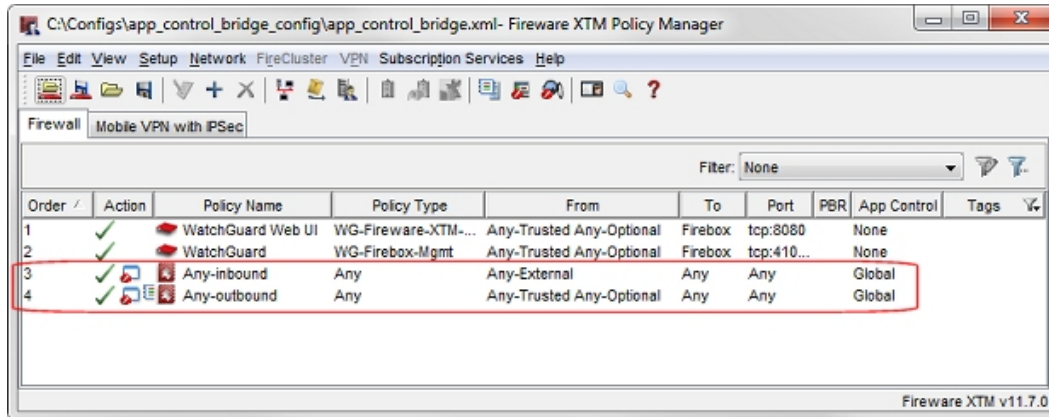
C:\Configs\app_control_bridge_config\app_control_bridge.xml- Fireware XTM Policy Manager

File Edit View Setup Network FireCluster VPN Subscription Services Help

Firewall | Mobile VPN with IPSec

Filter: None

| Order | Action | Policy Name | Policy Type | From | To | Port | PBR | App Control | Tags |
|---|---|---|---|---|---|---|---|---|---|
| 1 | ✓ | WatchGuard Web UI | WG-Fireware-XTM-... | Any-Trusted Any-Optional | Firebox | tcp:8080 | | None | |
| 2 | ✓ | WatchGuard | WG-Firebox-Mgmt | Any-Trusted Any-Optional | Firebox | tcp:410... | | None | |
| 3 | ✓ | Any-inbound | Any | Any-External | Any | Any | | Global | |
| 4 | ✓ | Any-outbound | Any | Any-Trusted Any-Optional | Any | Any | | Global | |

Fireware XTM v11.7.0